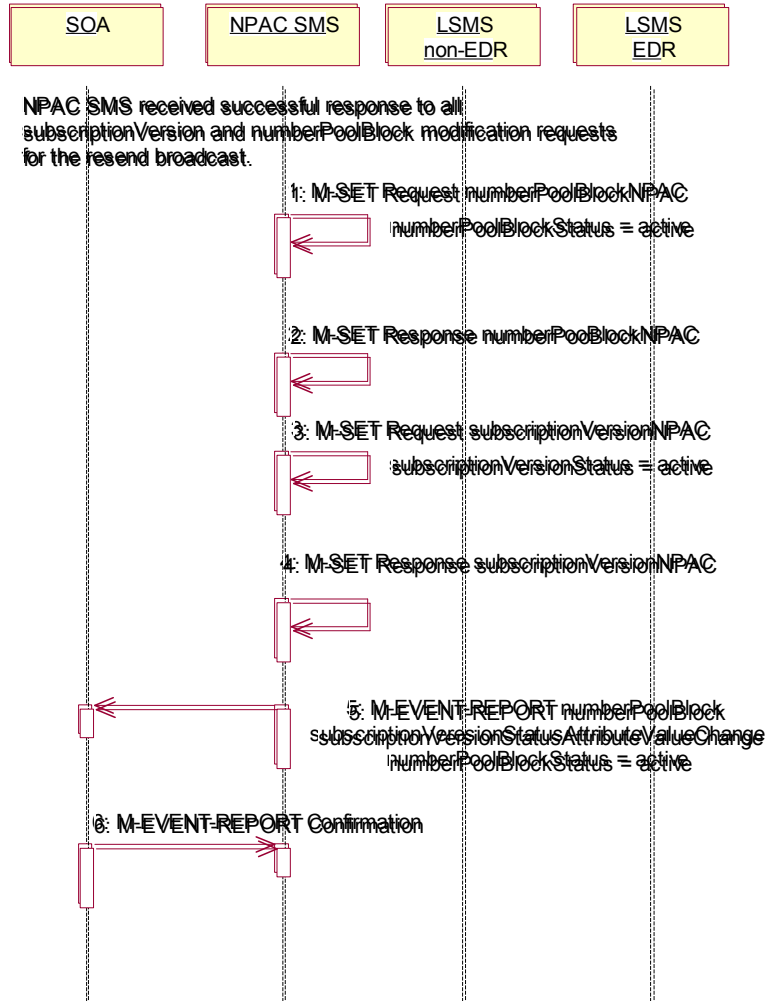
SOA

NPAC SMS

LSMS non-EDR

LSMS EDR

NPAC SMS received successful response to all subscriptionVersion and numberPoolBlock modification requests for the resend broadcast.

1: M-SET Request numberPoolBlockNPAC

numberPoolBlockStatus = active

2: M-SET Response numberPooBlockNPAC

3: M-SET Request subscriptionVersionNPAC

subscriptionVersionStatus = active

4: M-SET Response subscriptionVersionNPAC

5: M-EVENT-REPORT numberPoolBlock subscriptionVersionStatusAttributeValueChange

numberPoolBlockStatus = active

6: M-EVENT-REPORT Confirmation